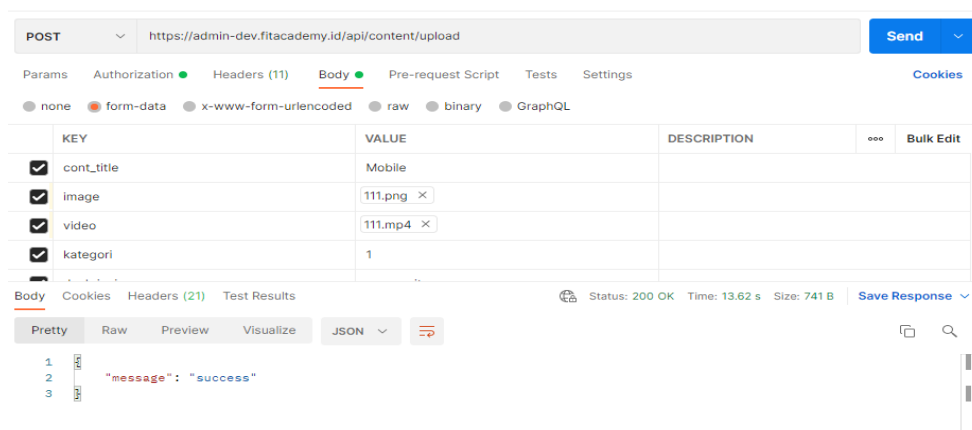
POST https://admin-dev.fitacademy.id/api/content/upload Send

Params Authorization Headers (11) Body Pre-request Script Tests Settings Cookies

none form-data x-www-form-urlencoded raw binary GraphQL

| | KEY | VALUE | DESCRIPTION | ooo Bulk Edit |
|---|---|---|---|---|
| ☑ | cont_title | Mobile | | |
| ☑ | image | 111.png × | | |
| ☑ | video | 111.mp4 × | | |
| ☑ | kategori | 1 | | |
| ☑ | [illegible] | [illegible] | | |

Body Cookies Headers (21) Test Results Status: 200 OK Time: 13.62 s Size: 741 B Save Response

Pretty Raw Preview Visualize JSON

1 {
2 "message": "success"
3 }